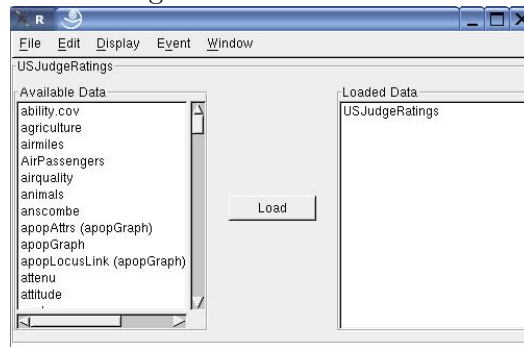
R

File Edit Display Event Window

USJudgeRatings

Available Data

ability.cov
agriculture
airmiles
AirPassengers
airquality
animals
anscombe
apopAttrs (apopGraph)
apopGraph
apopLocusLink (apopGraph)
attenu
attitude

Load

Loaded Data

USJudgeRatings